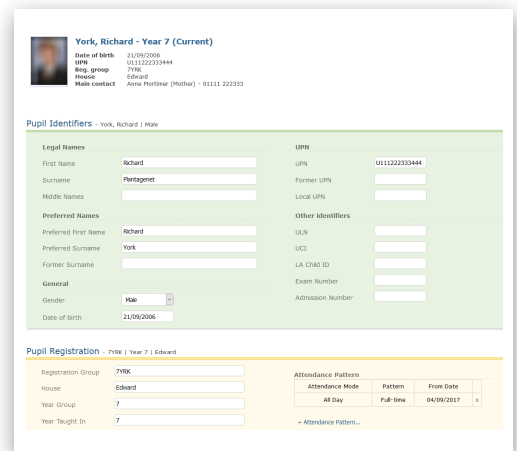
York, Richard - Year 7 (Current)

Date of birth 21/09/2006
UPN U111222333444
Reg. group 7YRK
House Edward
Main contact Anne Mortimer (Mother) - 01111 222333

Pupil Identifiers - York, Richard | Male

Legal Names

First Name Richard

Surname Plantagenet

Middle Names

Preferred Names

Preferred First Name Richard

Preferred Surname York

Former Surname

General

Gender Male

Date of birth 21/09/2006

UPN

UPN U111222333444

Former UPN

Local UPN

Other identifiers

ULN

UCI

LA Child ID

Exam Number

Admission Number

Pupil Registration - 7YRK | Year 7 | Edward

Registration Group 7YRK

House Edward

Year Group 7

Year Taught In 7

Attendance Pattern

| Attendance Mode | Pattern | From Date | |
|---|---|---|---|
| All Day | Full-time | 04/09/2017 | x |

+ Attendance Pattern...